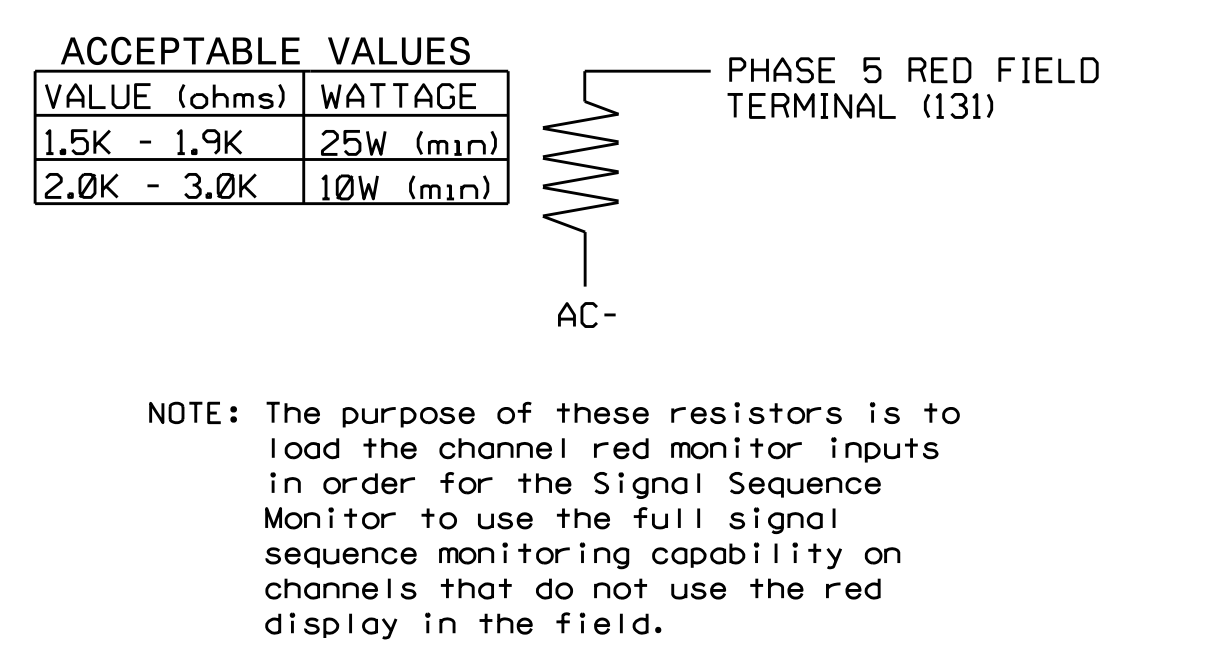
ACCEPTABLE VALUES

| VALUE (ohms) | WATTAGE |
|---|---|
| 1.5K - 1.9K | 25W (min) |
| 2.0K - 3.0K | 10W (min) |

PHASE 5 RED FIELD TERMINAL (131)

AC-

NOTE: The purpose of these resistors is to load the channel red monitor inputs in order for the Signal Sequence Monitor to use the full signal sequence monitoring capability on channels that do not use the red display in the field.